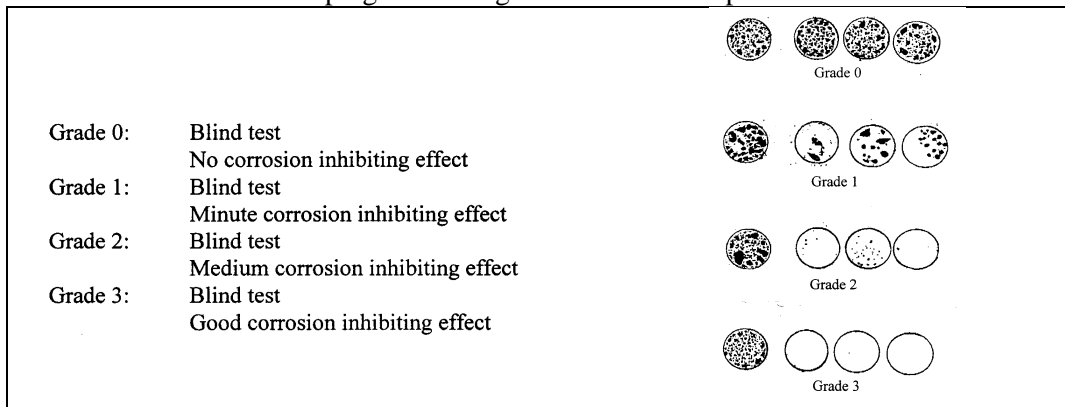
Grade 0: Blind test
No corrosion inhibiting effect

Grade 1: Blind test
Minute corrosion inhibiting effect

Grade 2: Blind test
Medium corrosion inhibiting effect

Grade 3: Blind test
Good corrosion inhibiting effect

Grade 0

Grade 1

Grade 2

Grade 3